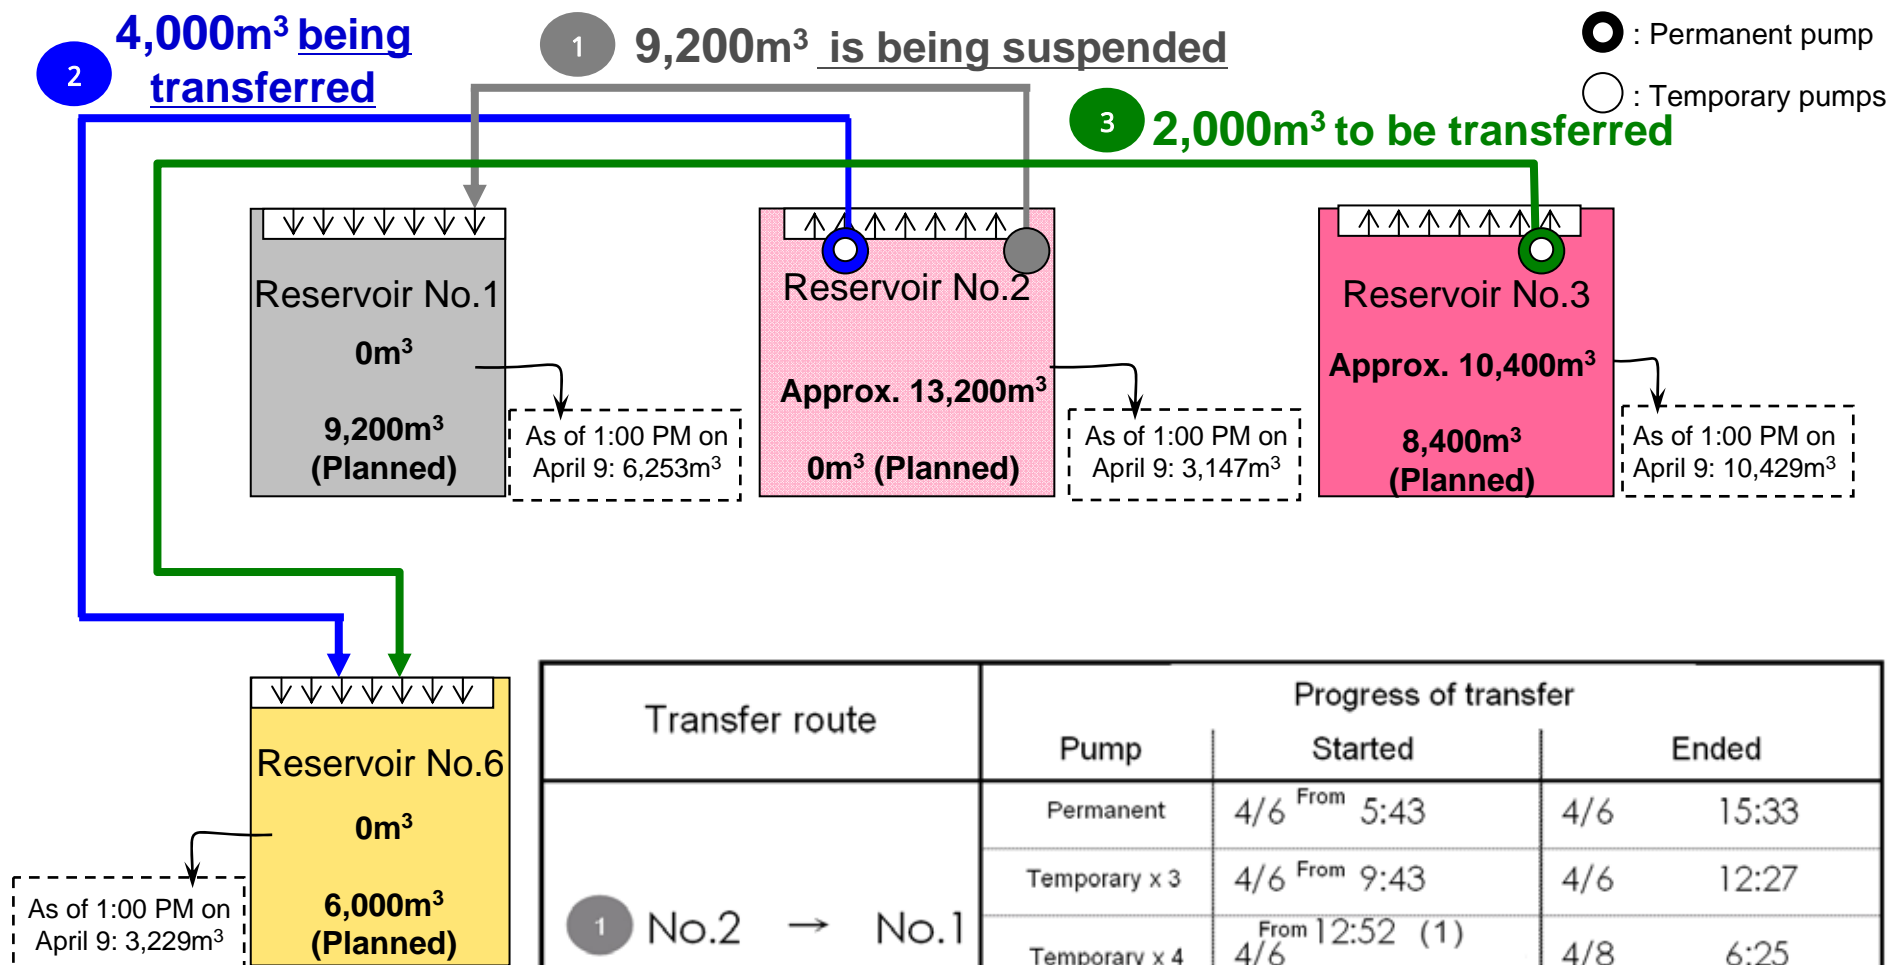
2 4,000m$^3$ being transferred

1 9,200m$^3$ is being suspended

: Permanent pump

: Temporary pumps

3 2,000m$^3$ to be transferred

Reservoir No.1
0m$^3$
9,200m$^3$ (Planned)

As of 1:00 PM on April 9: 6,253m$^3$

Reservoir No.2
Approx. 13,200m$^3$
0m$^3$ (Planned)

As of 1:00 PM on April 9: 3,147m$^3$

Reservoir No.3
Approx. 10,400m$^3$
8,400m$^3$ (Planned)

As of 1:00 PM on April 9: 10,429m$^3$

Reservoir No.6
0m$^3$
6,000m$^3$ (Planned)

As of 1:00 PM on April 9: 3,229m$^3$

| Transfer route | Progress of transfer | | |
|---|---|---|---|
| | Pump | Started | Ended |
| 1 No.2 → No.1 | Permanent | 4/6 From 5:43 | 4/6 15:33 |
| | Temporary x 3 | 4/6 From 9:43 | 4/6 12:27 |
| | Temporary x 4 | 4/6 From 12:52 (1) | 4/8 6:25 |